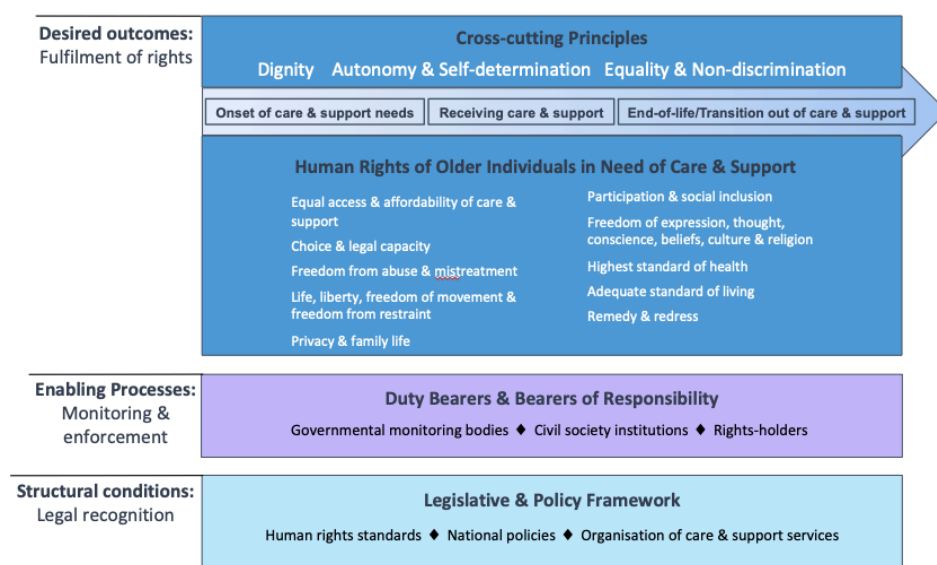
**Desired outcomes:** Fulfilment of rights

Cross-cutting Principles

Dignity Autonomy & Self-determination Equality & Non-discrimination

Onset of care & support needs | Receiving care & support | End-of-life/Transition out of care & support

Human Rights of Older Individuals in Need of Care & Support

Equal access & affordability of care & support

Choice & legal capacity

Freedom from abuse & mistreatment

Life, liberty, freedom of movement & freedom from restraint

Privacy & family life

Participation & social inclusion

Freedom of expression, thought, conscience, beliefs, culture & religion

Highest standard of health

Adequate standard of living

Remedy & redress

**Enabling Processes:** Monitoring & enforcement

Duty Bearers & Bearers of Responsibility

Governmental monitoring bodies ♦ Civil society institutions ♦ Rights-holders

**Structural conditions:** Legal recognition

Legislative & Policy Framework

Human rights standards ♦ National policies ♦ Organisation of care & support services